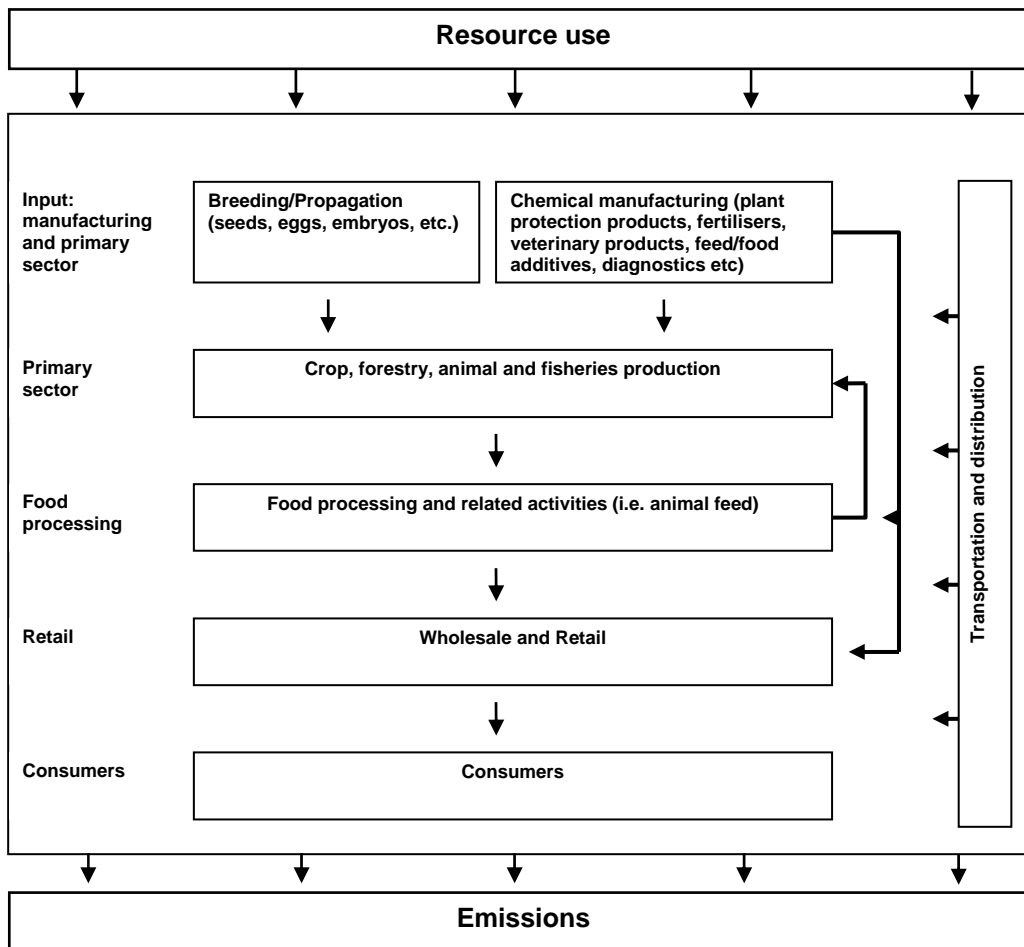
Resource use

Input: manufacturing and primary sector

Breeding/Propagation (seeds, eggs, embryos, etc.)

Chemical manufacturing (plant protection products, fertilisers, veterinary products, feed/food additives, diagnostics etc)

Primary sector

Crop, forestry, animal and fisheries production

Food processing

Food processing and related activities (i.e. animal feed)

Retail

Wholesale and Retail

Consumers

Consumers

Transportation and distribution

Emissions